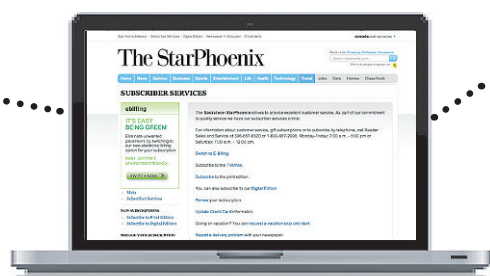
The StarPhoenix

Home News Opinion Business Sports Entertainment Life Health Technology Travel Jobs Cars Homes Classifieds

SUBSCRIBER SERVICES

ebilling

IT'S EASY BEING GREEN

SWITCH NOW

The Saskatoon StarPhoenix strives to provide excellent customer service. As part of our commitment to quality service we have set subscriber services online.

Sweprca E billing

Subscribe to the

Subscribe to the print edition.

You can also subscribe to our Digital Edition

Renew your subscription

Update Credit Card information

Going on vacation?

Report a delivery problem with your newspaper.